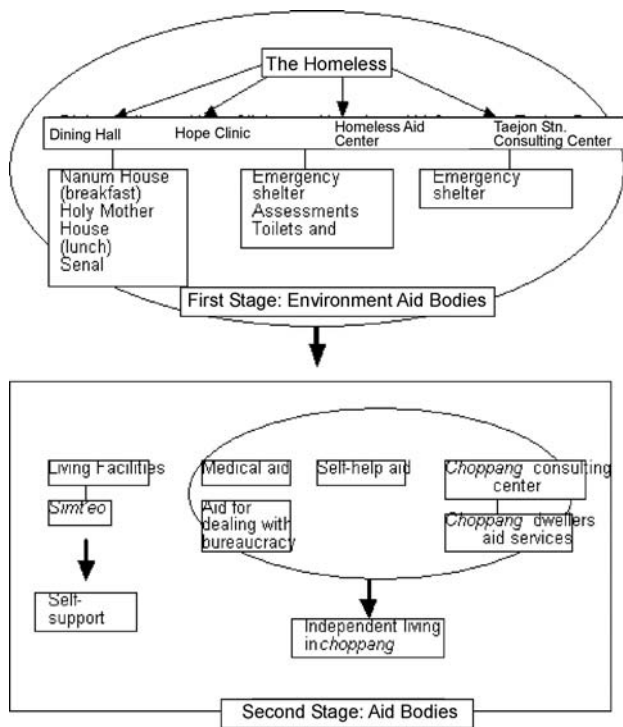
The Homeless

Dining Hall

Hope Clinic

Homeless Aid Center

Taejon Stn. Consulting Center

Nanum House (breakfast) Holy Mother House (lunch) Senal

Emergency shelter Assessments Toilets and

Emergency shelter

First Stage: Environment Aid Bodies

Living Facilities

Simt'eo

Self-support

Medical aid

Self-help aid

Choppang consulting center

Aid for dealing with bureaucracy

Choppang dwellers aid services

Independent living inchoppang

Second Stage: Aid Bodies